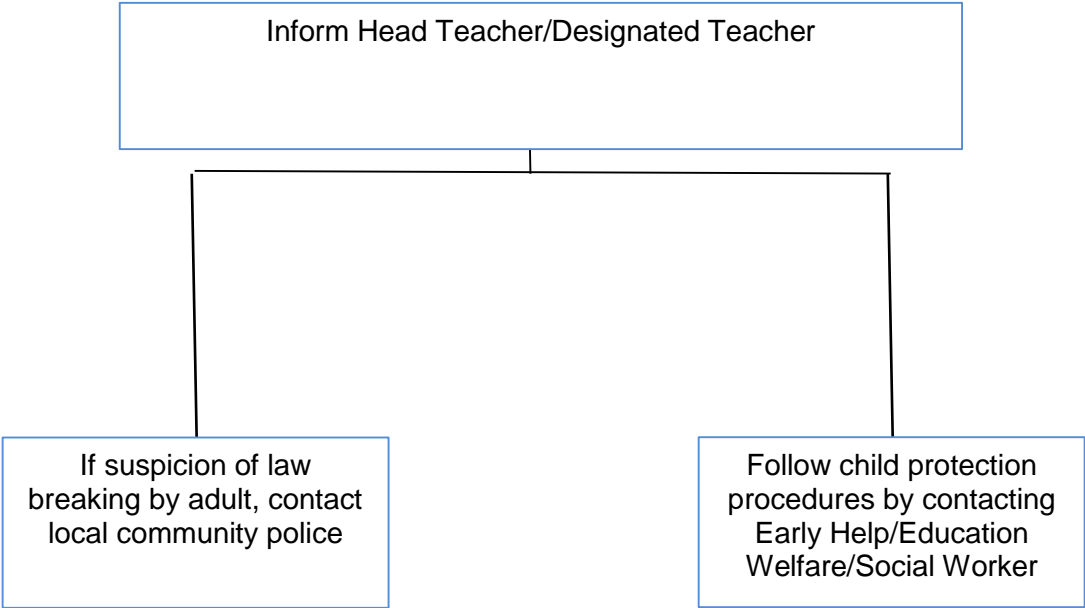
Inform Head Teacher/Designated Teacher

If suspicion of law breaking by adult, contact local community police

Follow child protection procedures by contacting Early Help/Education Welfare/Social Worker